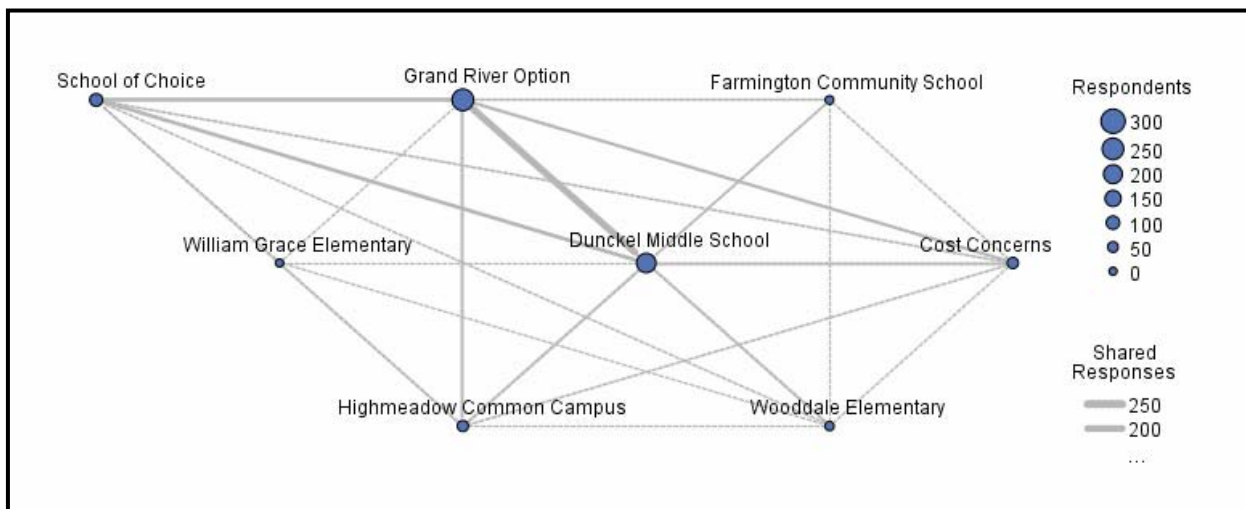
School of Choice
Grand River Option
Farmington Community School
William Grace Elementary
Dunckel Middle School
Cost Concerns
Highmeadow Common Campus
Wooddale Elementary

Respondents
300
250
200
150
100
50
0

Shared Responses
250
200
...